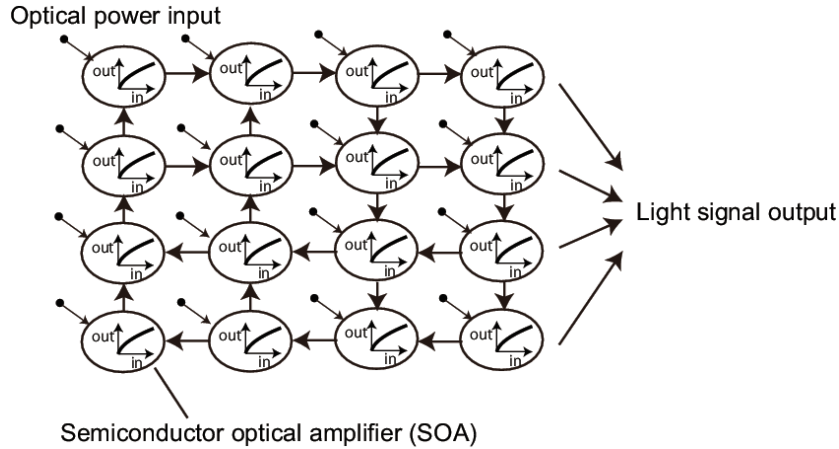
Optical power input

out
in

out
in

out
in

out
in

out
in

out
in

out
in

out
in

out
in

out
in

out
in

out
in

out
in

out
in

out
in

out
in

Light signal output

Semiconductor optical amplifier (SOA)